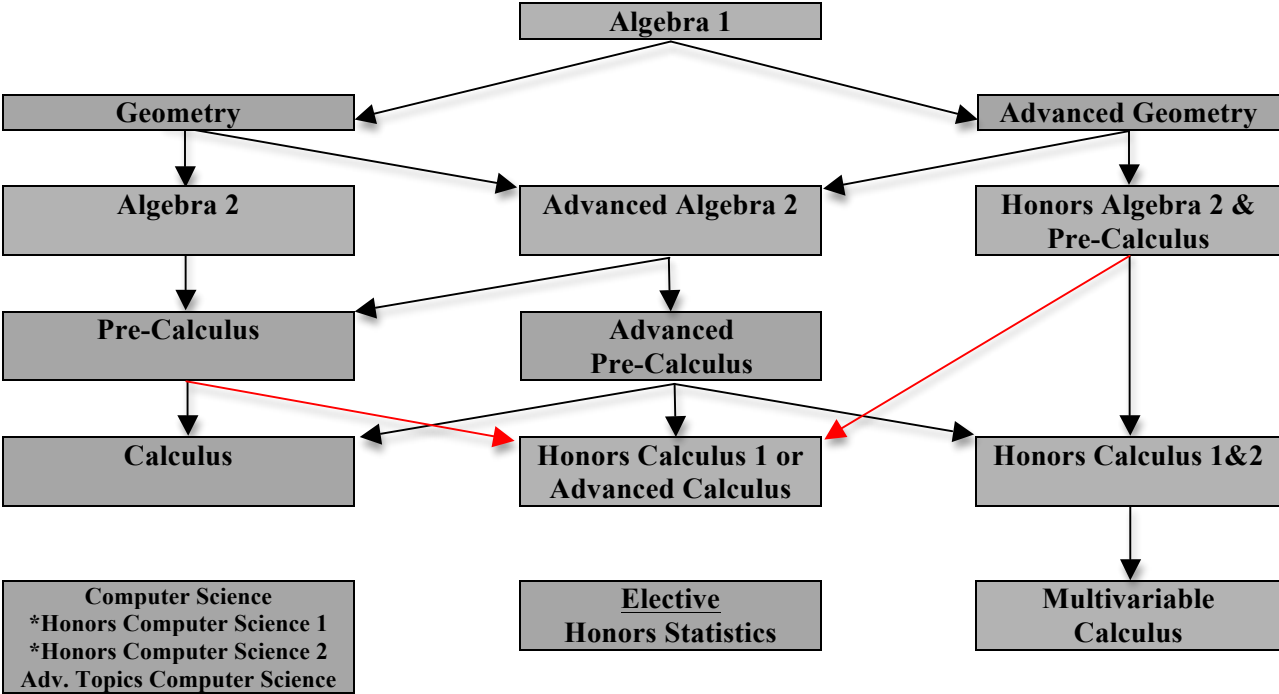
Algebra 1

Geometry

Advanced Geometry

Algebra 2

Advanced Algebra 2

Honors Algebra 2 & Pre-Calculus

Pre-Calculus

Advanced Pre-Calculus

Calculus

Honors Calculus 1 or Advanced Calculus

Honors Calculus 1&2

Computer Science
*Honors Computer Science 1
*Honors Computer Science 2
Adv. Topics Computer Science

Elective
Honors Statistics

Multivariable Calculus